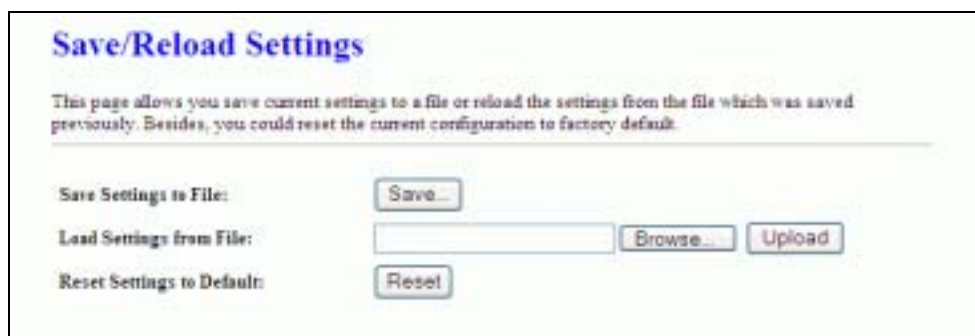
Save/Reload Settings

This page allows you save current settings to a file or reload the settings from the file which was saved previously. Besides, you could reset the current configuration to factory default.

Save Settings to File: Save...

Load Settings from File: Browse... Upload

Reset Settings to Default: Reset